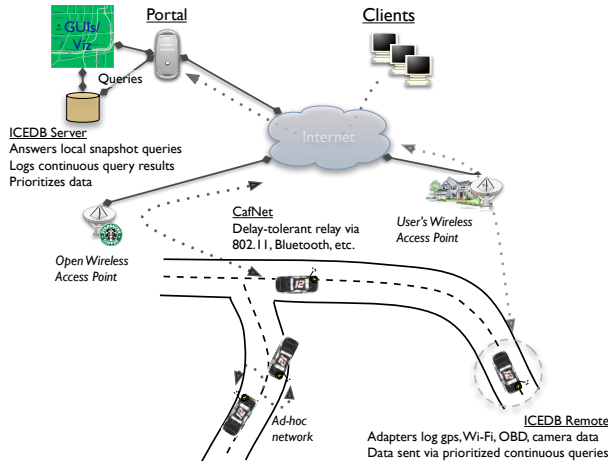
GUIs/ Viz

Portal

Clients

Queries

ICEDB Server
Answers local snapshot queries
Logs continuous query results
Prioritizes data

Internet

CafNet
Delay-tolerant relay via 802.11, Bluetooth, etc.

User's Wireless Access Point

Open Wireless Access Point

Ad-hoc network

ICEDB Remote
Adapters log gps, Wi-Fi, OBD, camera data
Data sent via prioritized continuous queries